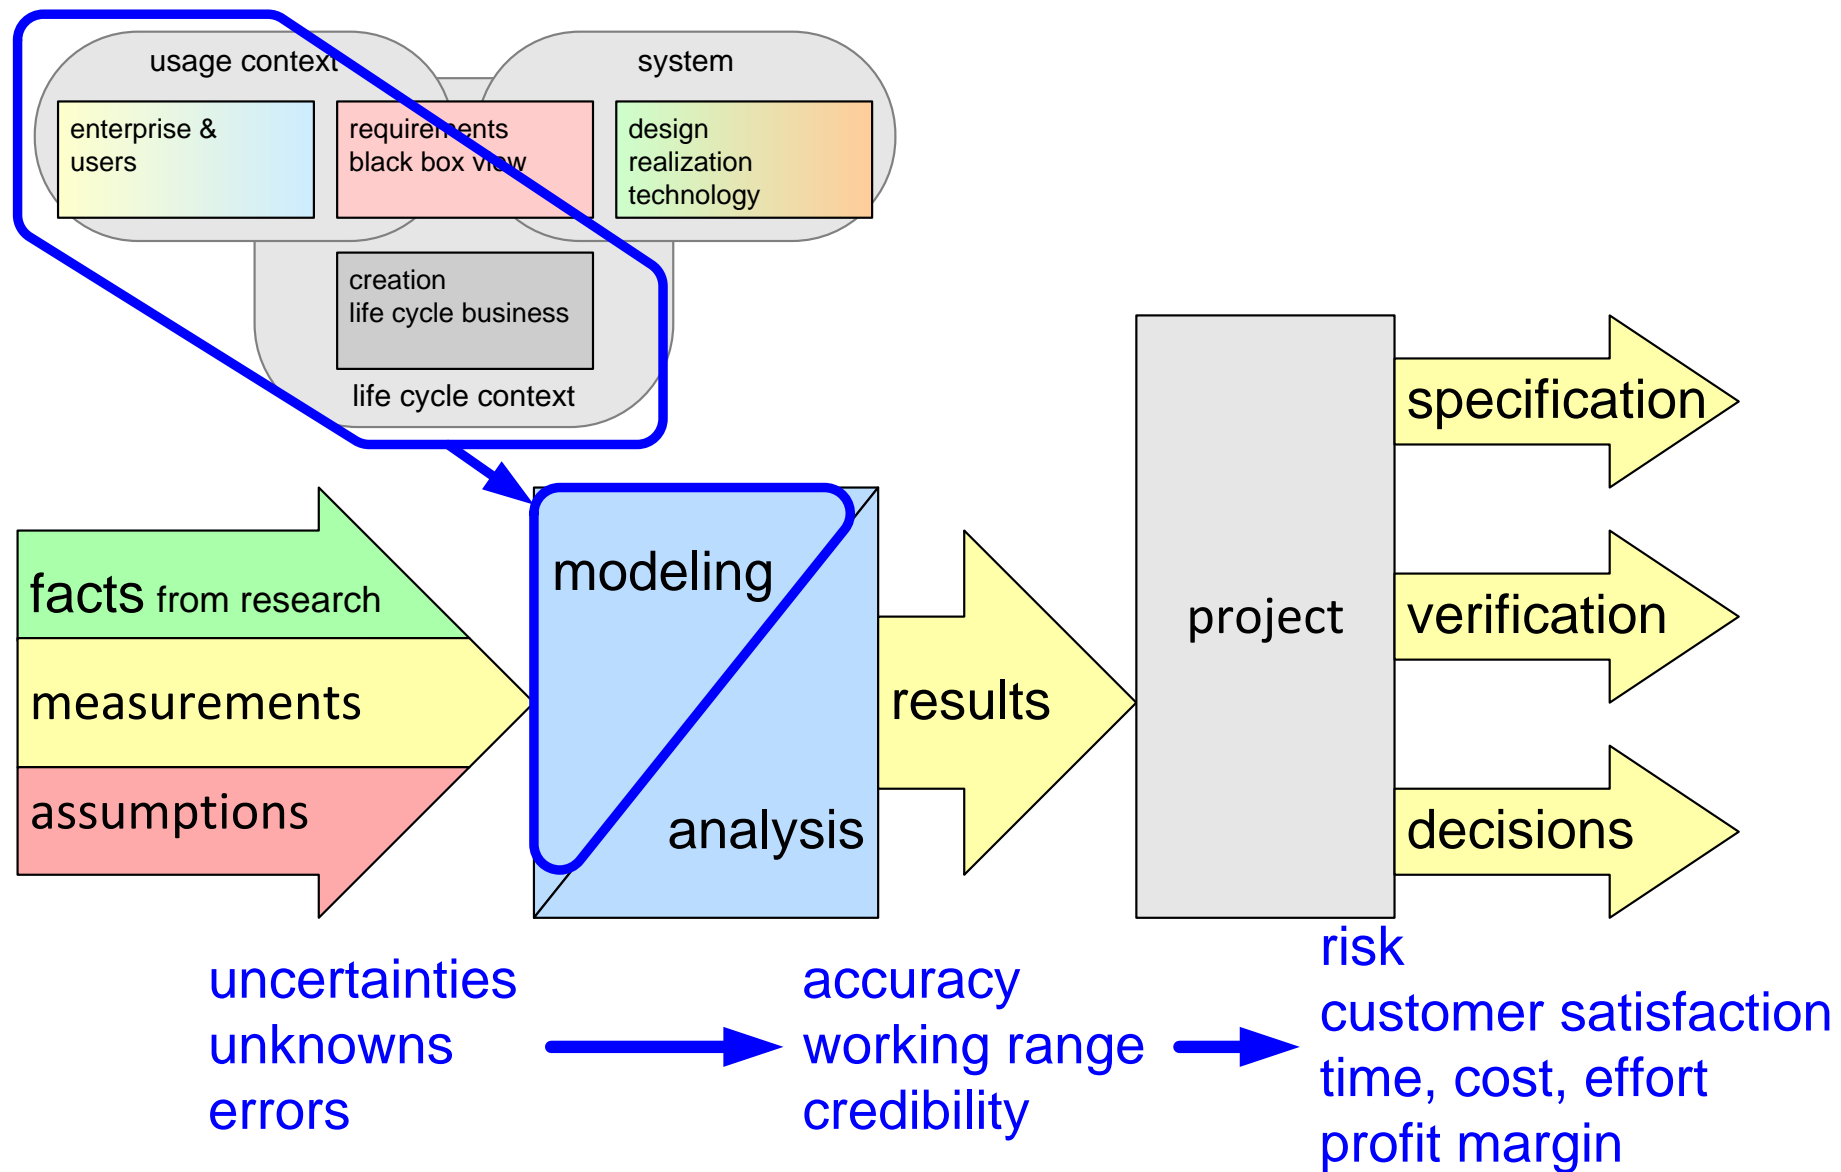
usage context

system

enterprise & users

requirements black box view

design realization technology

creation life cycle business

life cycle context

facts from research

measurements

assumptions

modeling

analysis

results

project

specification

verification

decisions

uncertainties
unknowns
errors

accuracy
working range
credibility

risk
customer satisfaction
time, cost, effort
profit margin